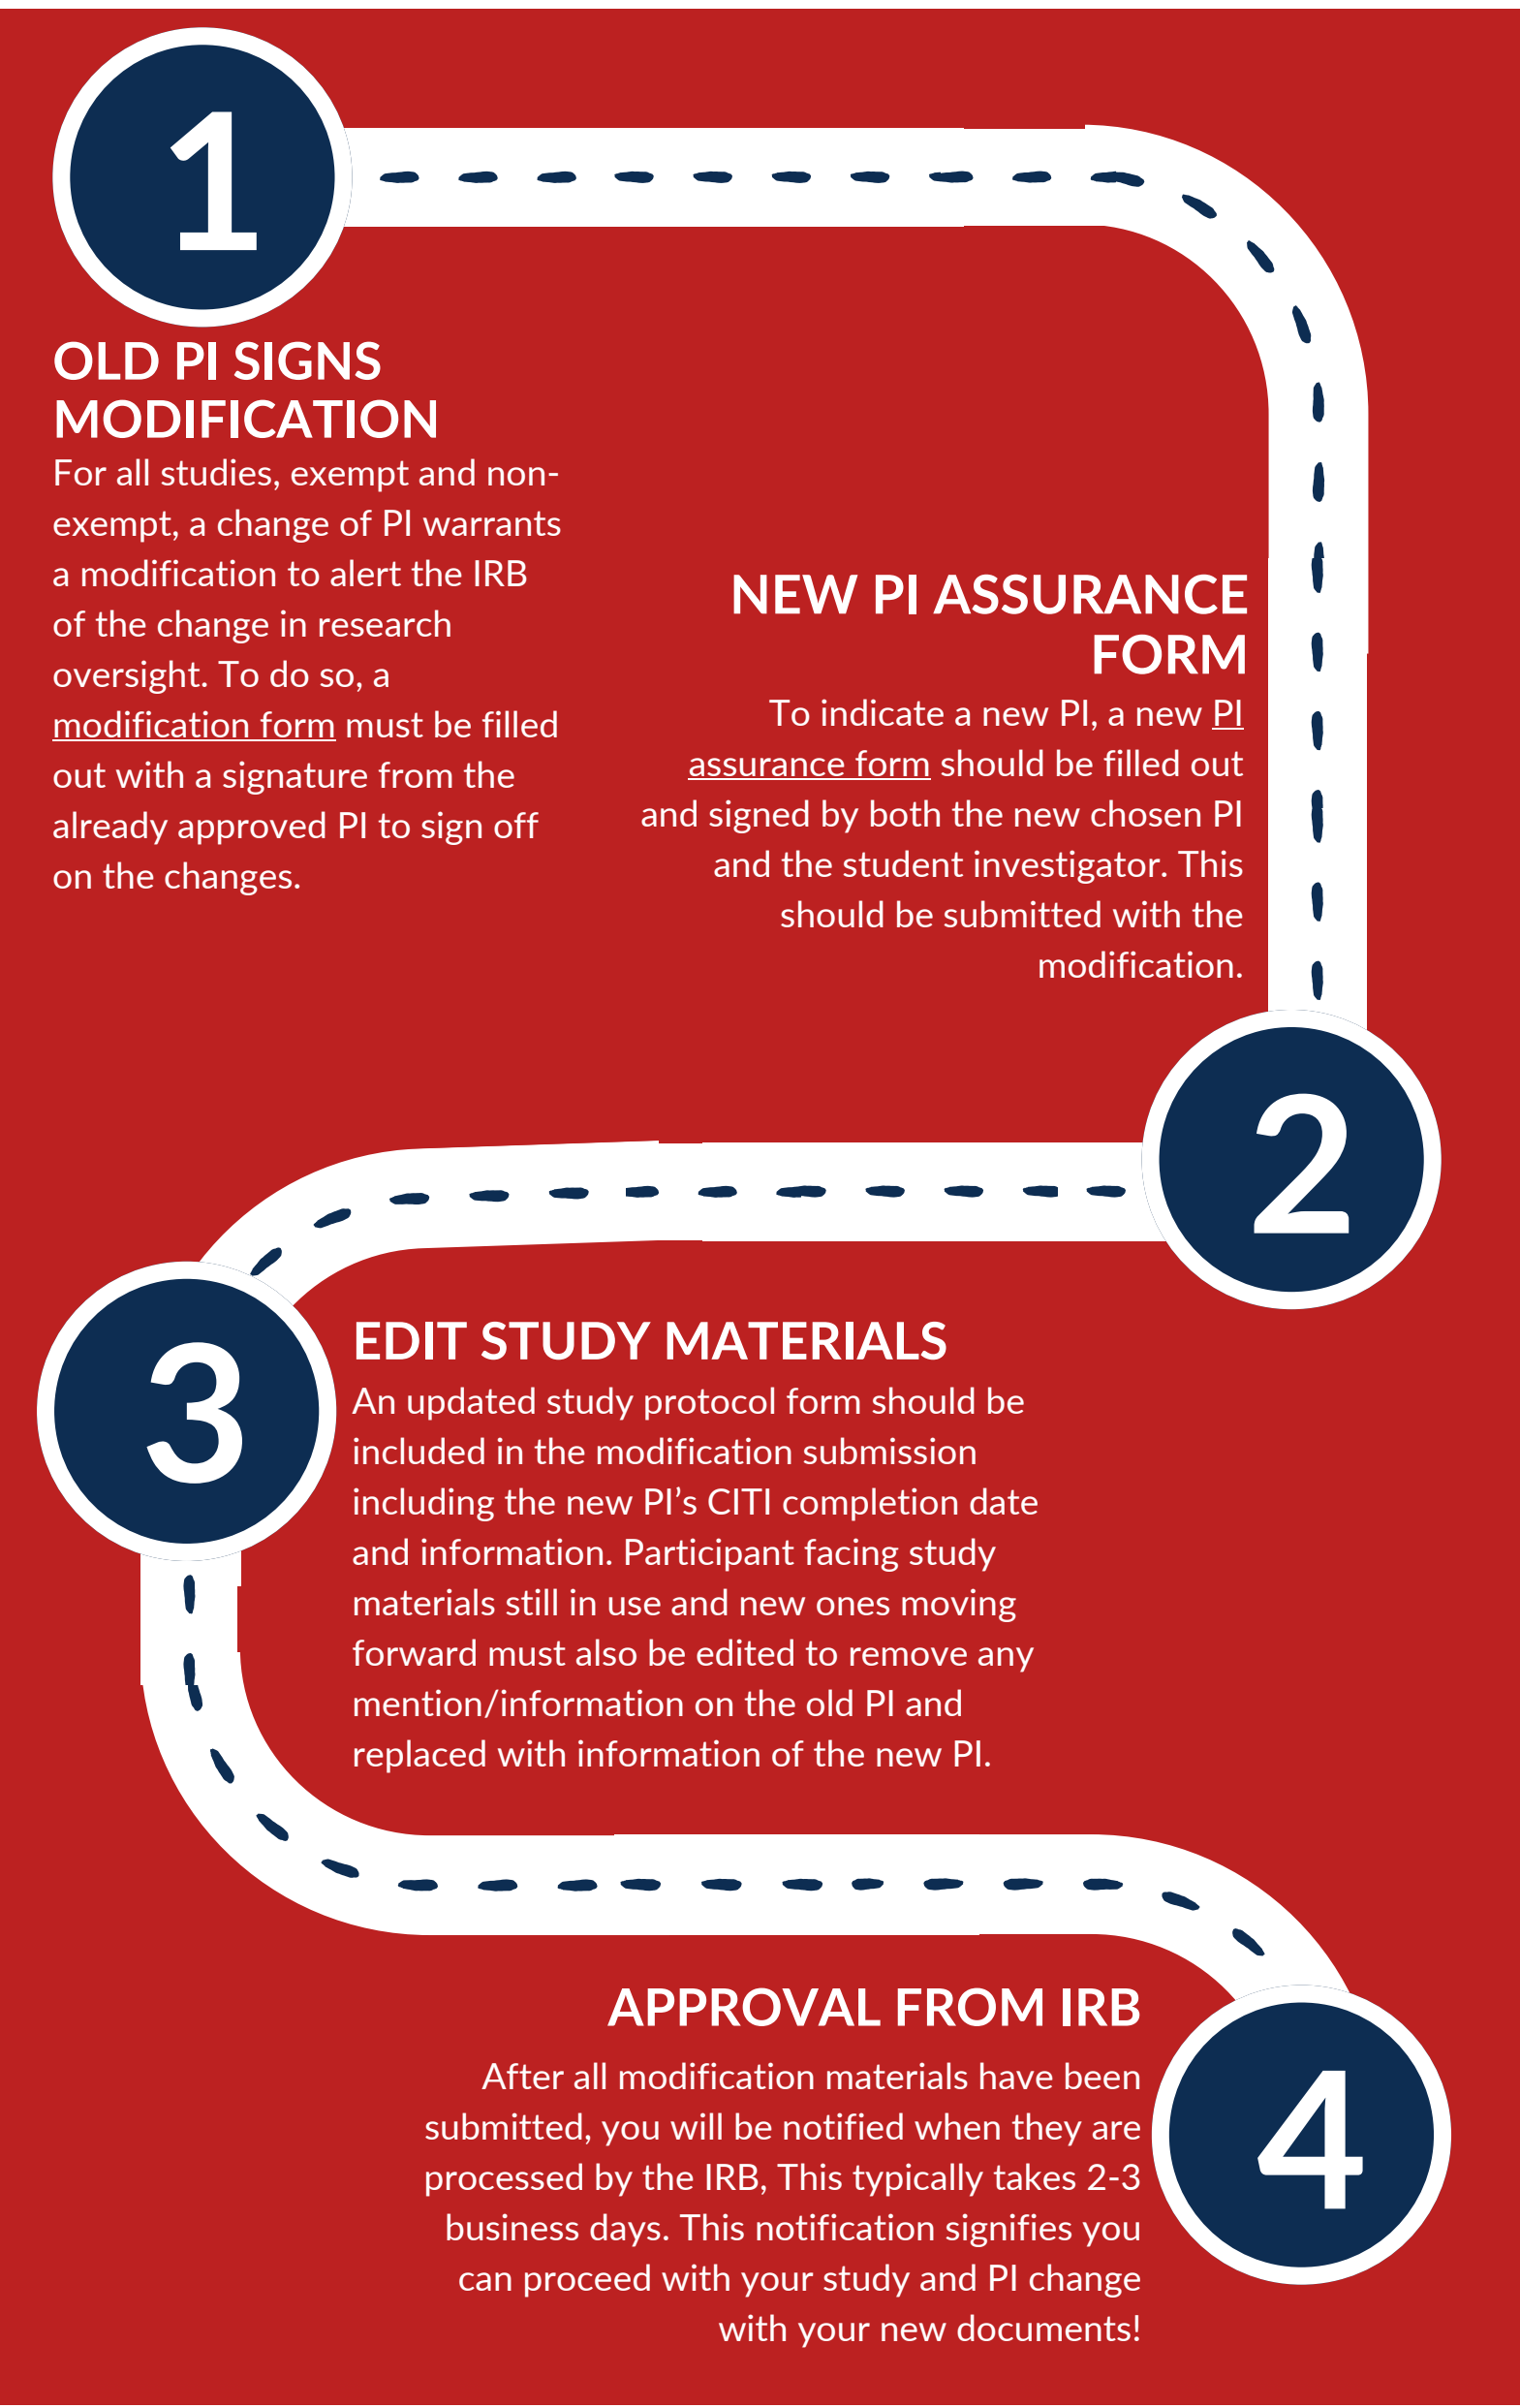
1

OLD PI SIGNS MODIFICATION

For all studies, exempt and non-exempt, a change of PI warrants a modification to alert the IRB of the change in research oversight. To do so, a modification form must be filled out with a signature from the already approved PI to sign off on the changes.

NEW PI ASSURANCE FORM

To indicate a new PI, a new PI assurance form should be filled out and signed by both the new chosen PI and the student investigator. This should be submitted with the modification.

2

3

EDIT STUDY MATERIALS

An updated study protocol form should be included in the modification submission including the new PI's CITI completion date and information. Participant facing study materials still in use and new ones moving forward must also be edited to remove any mention/information on the old PI and replaced with information of the new PI.

APPROVAL FROM IRB

After all modification materials have been submitted, you will be notified when they are processed by the IRB, This typically takes 2-3 business days. This notification signifies you can proceed with your study and PI change with your new documents!

4